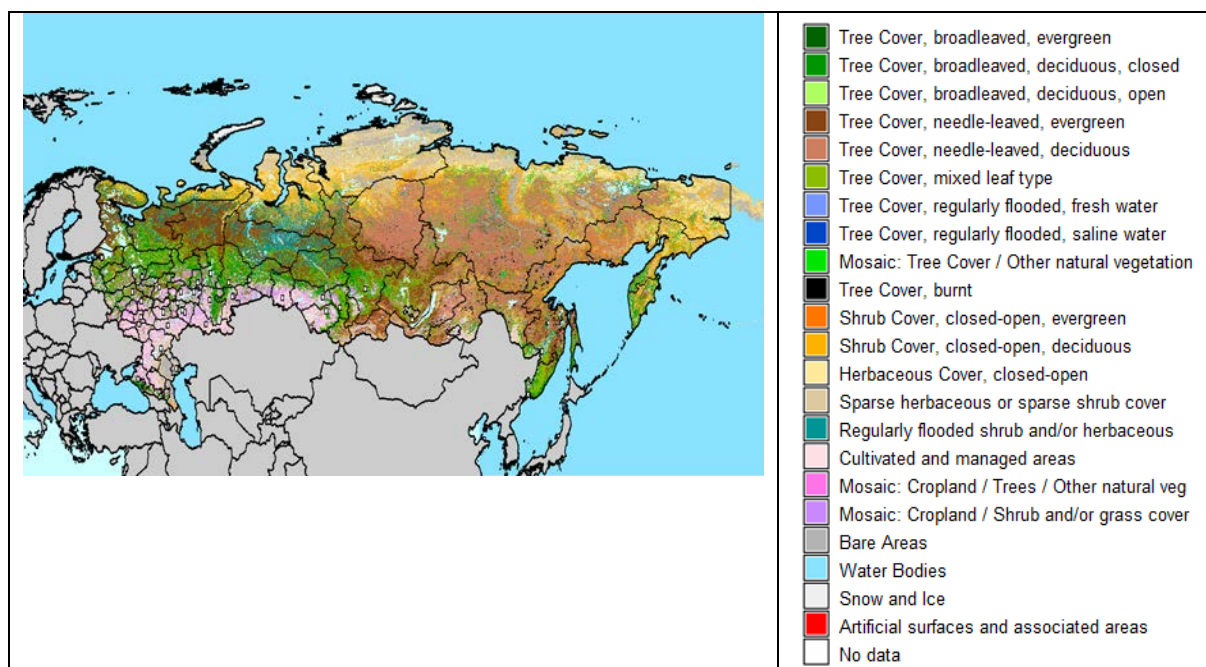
Tree Cover, broadleaved, evergreen
Tree Cover, broadleaved, deciduous, closed
Tree Cover, broadleaved, deciduous, open
Tree Cover, needle-leaved, evergreen
Tree Cover, needle-leaved, deciduous
Tree Cover, mixed leaf type
Tree Cover, regularly flooded, fresh water
Tree Cover, regularly flooded, saline water
Mosaic: Tree Cover / Other natural vegetation
Tree Cover, burnt
Shrub Cover, closed-open, evergreen
Shrub Cover, closed-open, deciduous
Herbaceous Cover, closed-open
Sparse herbaceous or sparse shrub cover
Regularly flooded shrub and/or herbaceous
Cultivated and managed areas
Mosaic: Cropland / Trees / Other natural veg
Mosaic: Cropland / Shrub and/or grass cover
Bare Areas
Water Bodies
Snow and Ice
Artificial surfaces and associated areas
No data